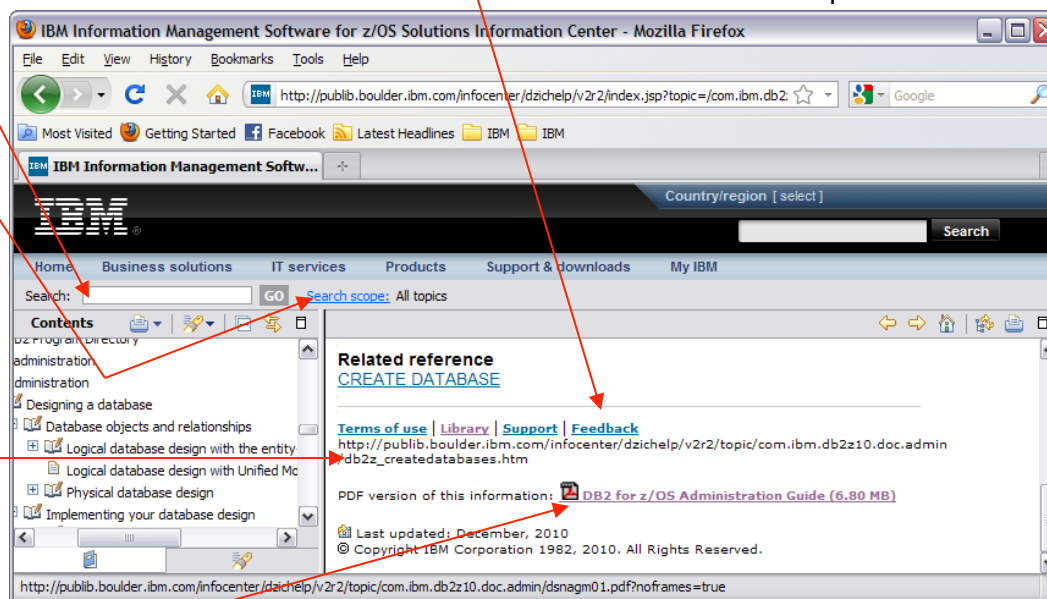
IBM Information Management Software for z/OS Solutions Information Center - Mozilla Firefox

File Edit View History Bookmarks Tools Help

http://publib.boulder.ibm.com/infocenter/dzichelp/v2r2/index.jsp?topic=/com.ibm.db2

Google

Most Visited Getting Started Facebook Latest Headlines IBM IBM

IBM Information Management Softw...

Country/region [ select ]

IBM

Search

Home Business solutions IT services Products Support & downloads My IBM

Search: GO Search scope: All topics

Contents

b2 Program Directory
administration
dministration
Designing a database
Database objects and relationships
Logical database design with the entity
Logical database design with Unified Mc
Physical database design
Implementing your database design

Related reference
CREATE DATABASE

Terms of use | Library | Support | Feedback
http://publib.boulder.ibm.com/infocenter/dzichelp/v2r2/topic/com.ibm.db2z10.doc.admin/db2z_createdatabases.htm

PDF version of this information: DB2 for z/OS Administration Guide (6.80 MB)

Last updated: December, 2010
© Copyright IBM Corporation 1982, 2010. All Rights Reserved.

http://publib.boulder.ibm.com/infocenter/dzichelp/v2r2/topic/com.ibm.db2z10.doc.admin/dsnagm01.pdf?noframes=true